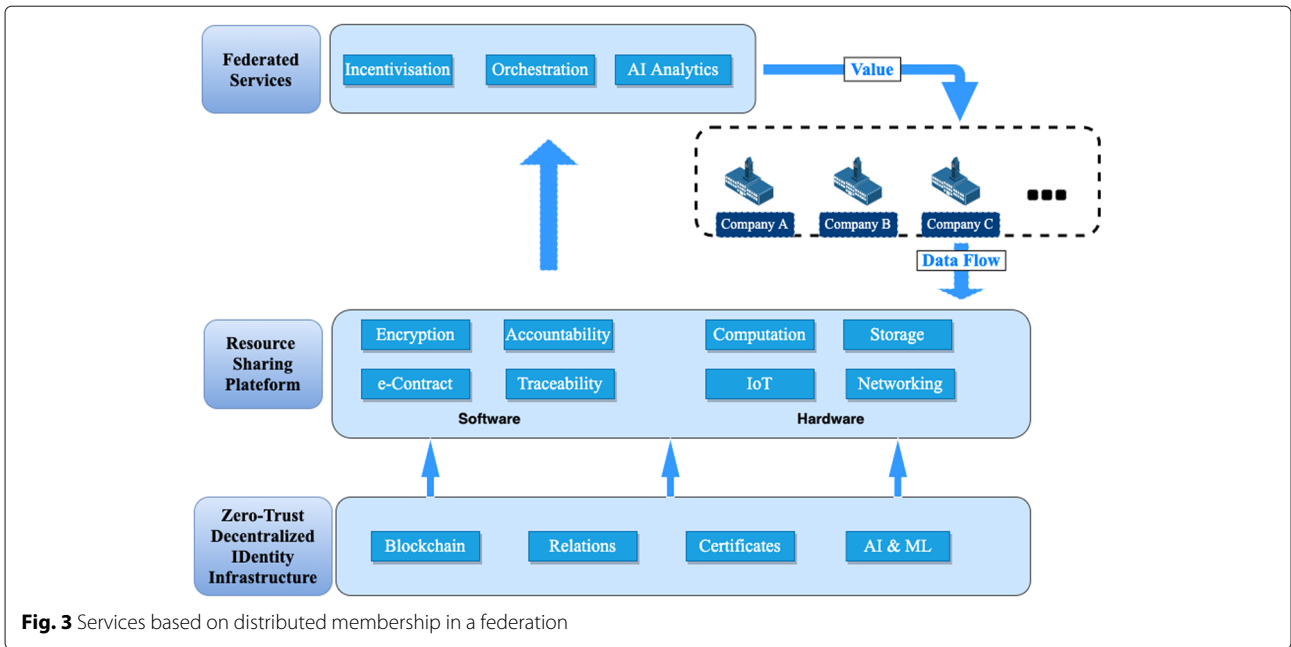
Federated Services

Incentivisation

Orchestration

AI Analytics

Value

Company A

Company B

Company C

Data Flow

Resource Sharing Plateform

Encryption

Accountability

e-Contract

Traceability

Software

Computation

Storage

IoT

Networking

Hardware

Zero-Trust Decentralized IDentity Infrastructure

Blockchain

Relations

Certificates

AI & ML

**Fig. 3** Services based on distributed membership in a federation